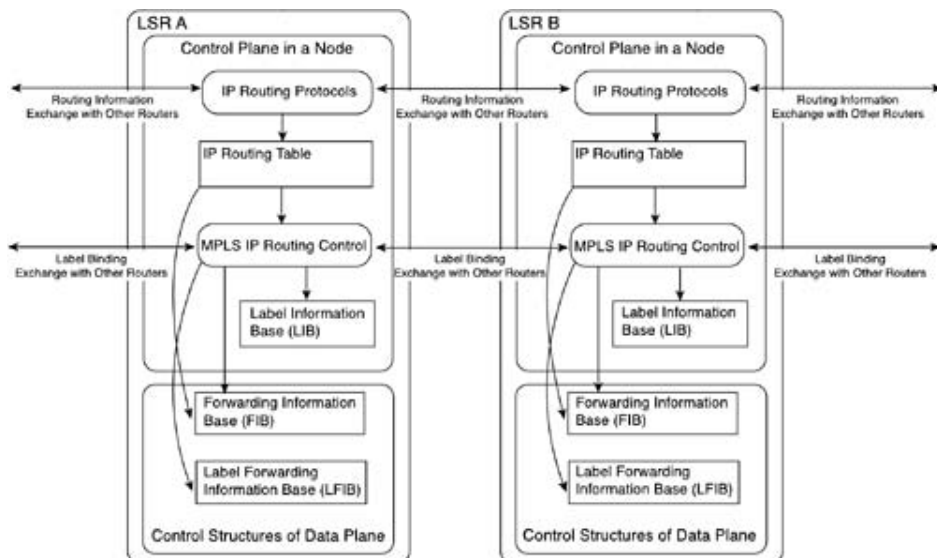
LSR A

Control Plane in a Node

Routing Information Exchange with Other Routers

IP Routing Protocols

IP Routing Table

Label Binding Exchange with Other Routers

MPLS IP Routing Control

Label Information Base (LIB)

Forwarding Information Base (FIB)

Label Forwarding Information Base (LFIB)

Control Structures of Data Plane

Routing Information Exchange with Other Routers

Label Binding Exchange with Other Routers

LSR B

Control Plane in a Node

IP Routing Protocols

Routing Information Exchange with Other Routers

IP Routing Table

MPLS IP Routing Control

Label Binding Exchange with Other Routers

Label Information Base (LIB)

Forwarding Information Base (FIB)

Label Forwarding Information Base (LFIB)

Control Structures of Data Plane